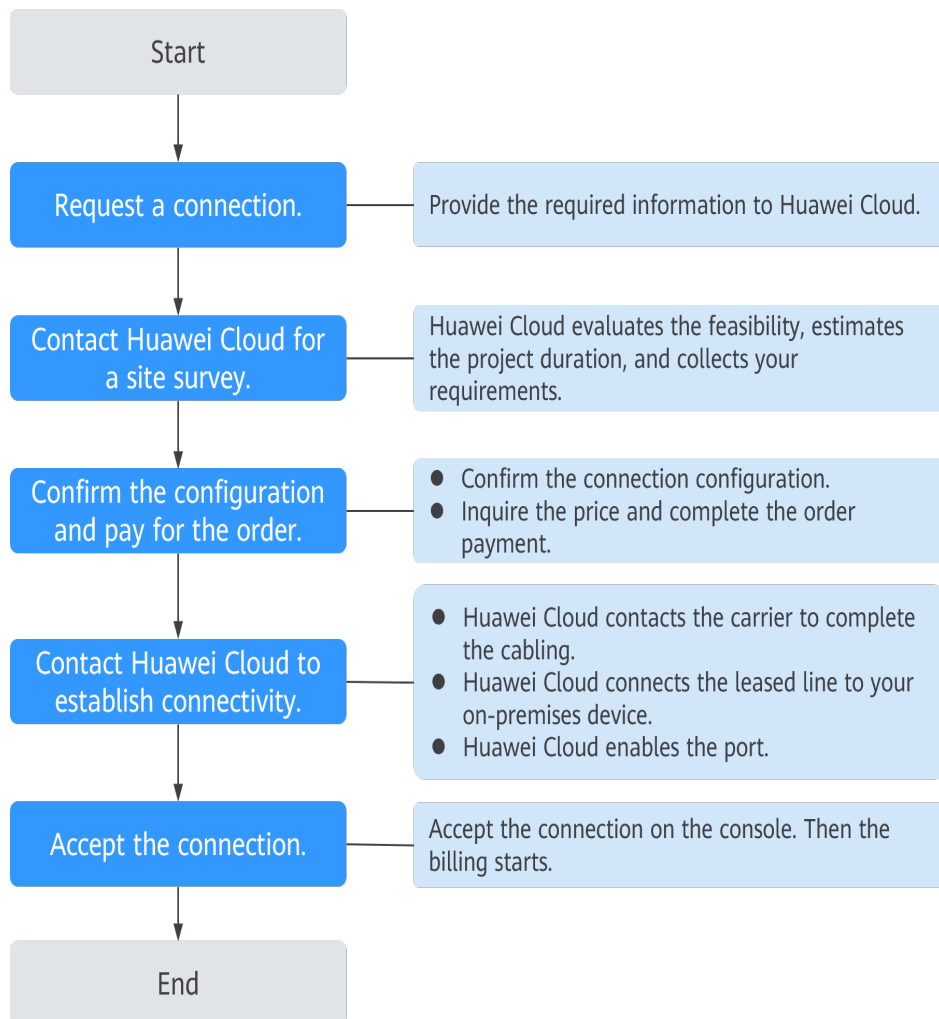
Start

Request a connection.

Provide the required information to Huawei Cloud.

Contact Huawei Cloud for a site survey.

Huawei Cloud evaluates the feasibility, estimates the project duration, and collects your requirements.

Confirm the configuration and pay for the order.

- Confirm the connection configuration.
- Inquire the price and complete the order payment.

Contact Huawei Cloud to establish connectivity.

- Huawei Cloud contacts the carrier to complete the cabling.
- Huawei Cloud connects the leased line to your on-premises device.
- Huawei Cloud enables the port.

Accept the connection.

Accept the connection on the console. Then the billing starts.

End